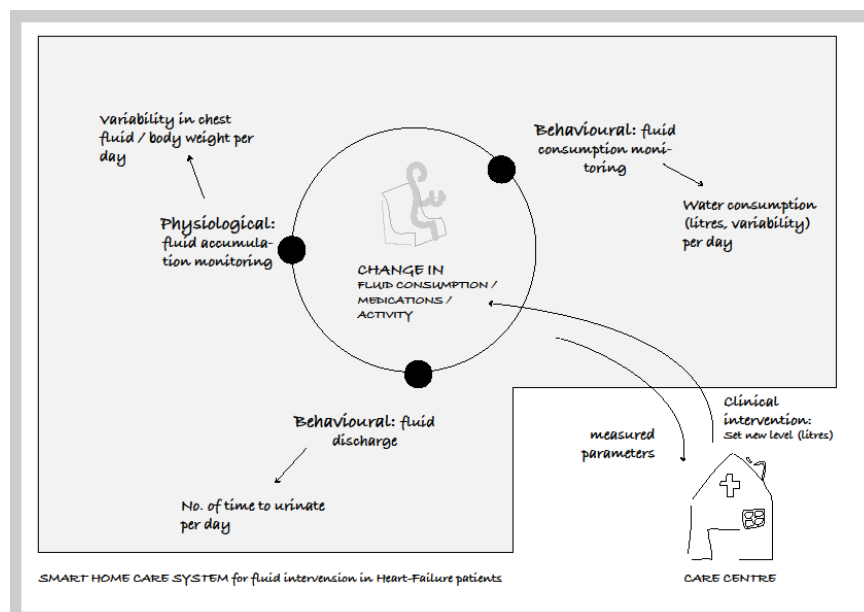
Variability in chest fluid / body weight per day

Physiological: fluid accumulation monitoring

Behavioural: fluid consumption monitoring

Water consumption (litres, variability) per day

CHANGE IN
FLUID CONSUMPTION / MEDICATIONS / ACTIVITY

Behavioural: fluid discharge

No. of time to urinate per day

measured parameters

Clinical intervention: Set new level (litres)

SMART HOME CARE SYSTEM for fluid intervension in Heart-Failure patients

CARE CENTRE